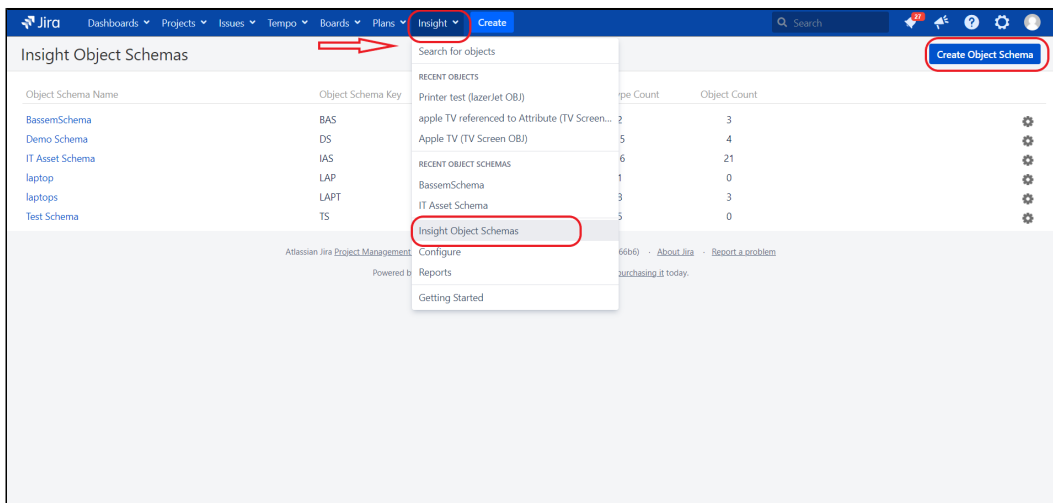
Jira Dashboards Projects Issues Tempo Boards Plans Insight Create Search 27

Insight Object Schemas

Create Object Schema

| Object Schema Name | Object Schema Key | ype Count | Object Count |
|---|---|---|---|
| BassemSchema | BAS | 2 | 3 |
| Demo Schema | DS | 5 | 4 |
| IT Asset Schema | IAS | 6 | 21 |
| laptop | LAP | 1 | 0 |
| laptops | LAPT | 3 | 3 |
| Test Schema | TS | 5 | 0 |

Search for objects

RECENT OBJECTS

Printer test (lazerJet OBJ)

apple TV referenced to Attribute (TV Screen...

Apple TV (TV Screen OBJ)

RECENT OBJECT SCHEMAS

BassemSchema

IT Asset Schema

Insight Object Schemas

Configure

Reports

Getting Started

Atlassian Jira Project Management 66b6) · About Jira · Report a problem

Powered b purchasing it today.